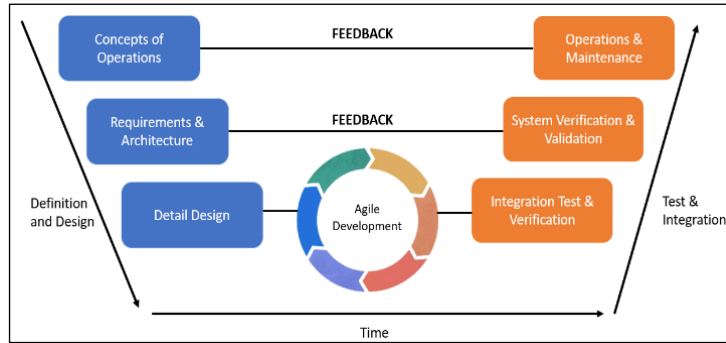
Concepts of Operations

FEEDBACK

Operations & Maintenance

Requirements & Architecture

FEEDBACK

System Verification & Validation

Definition and Design

Detail Design

Agile Development

Integration Test & Verification

Test & Integration

Time